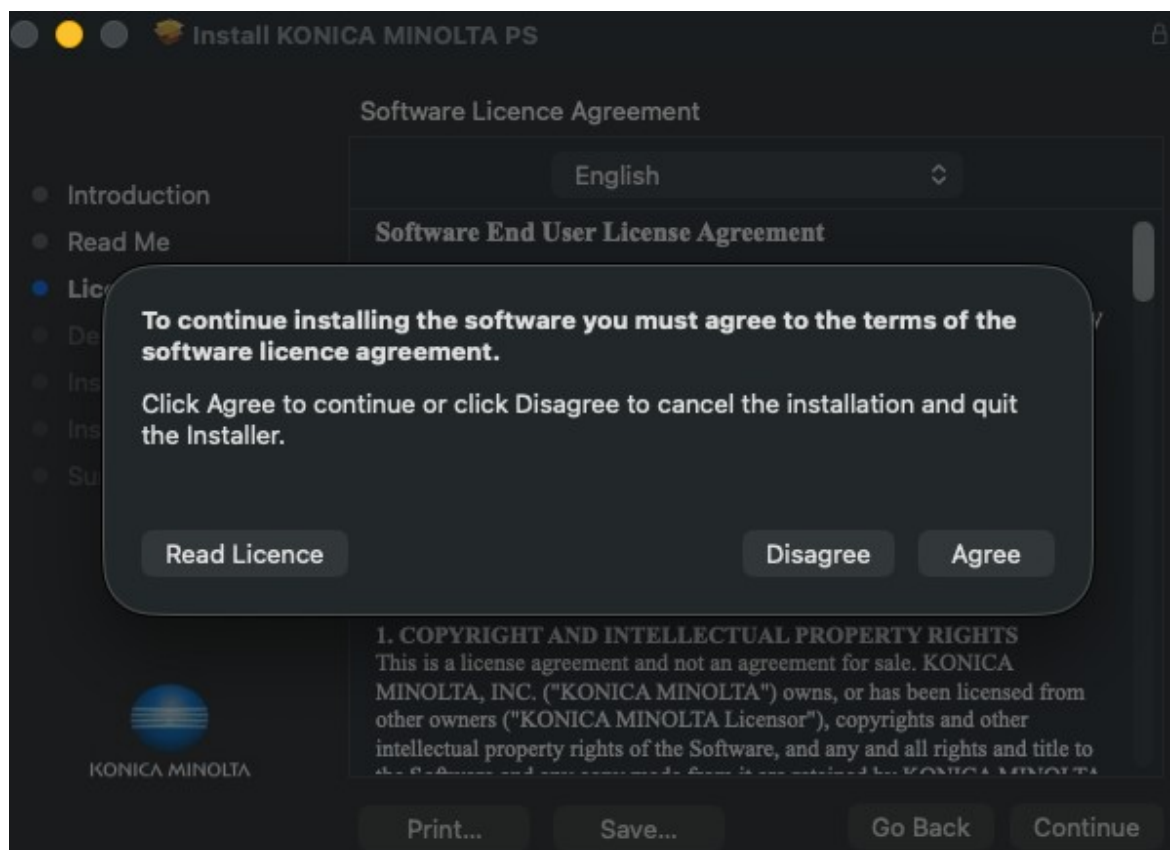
Install KONICA MINOLTA PS

Software Licence Agreement

English

Introduction
Read Me
Lic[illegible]
De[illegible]
Ins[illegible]
Ins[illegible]
Su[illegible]

Software End User License Agreement

To continue installing the software you must agree to the terms of the software licence agreement.

Click Agree to continue or click Disagree to cancel the installation and quit the Installer.

Read Licence

Disagree

Agree

1. COPYRIGHT AND INTELLECTUAL PROPERTY RIGHTS
This is a license agreement and not an agreement for sale. KONICA MINOLTA, INC. ("KONICA MINOLTA") owns, or has been licensed from other owners ("KONICA MINOLTA Licensor"), copyrights and other intellectual property rights of the Software, and any and all rights and title to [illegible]

KONICA MINOLTA

Print...

Save...

Go Back

Continue